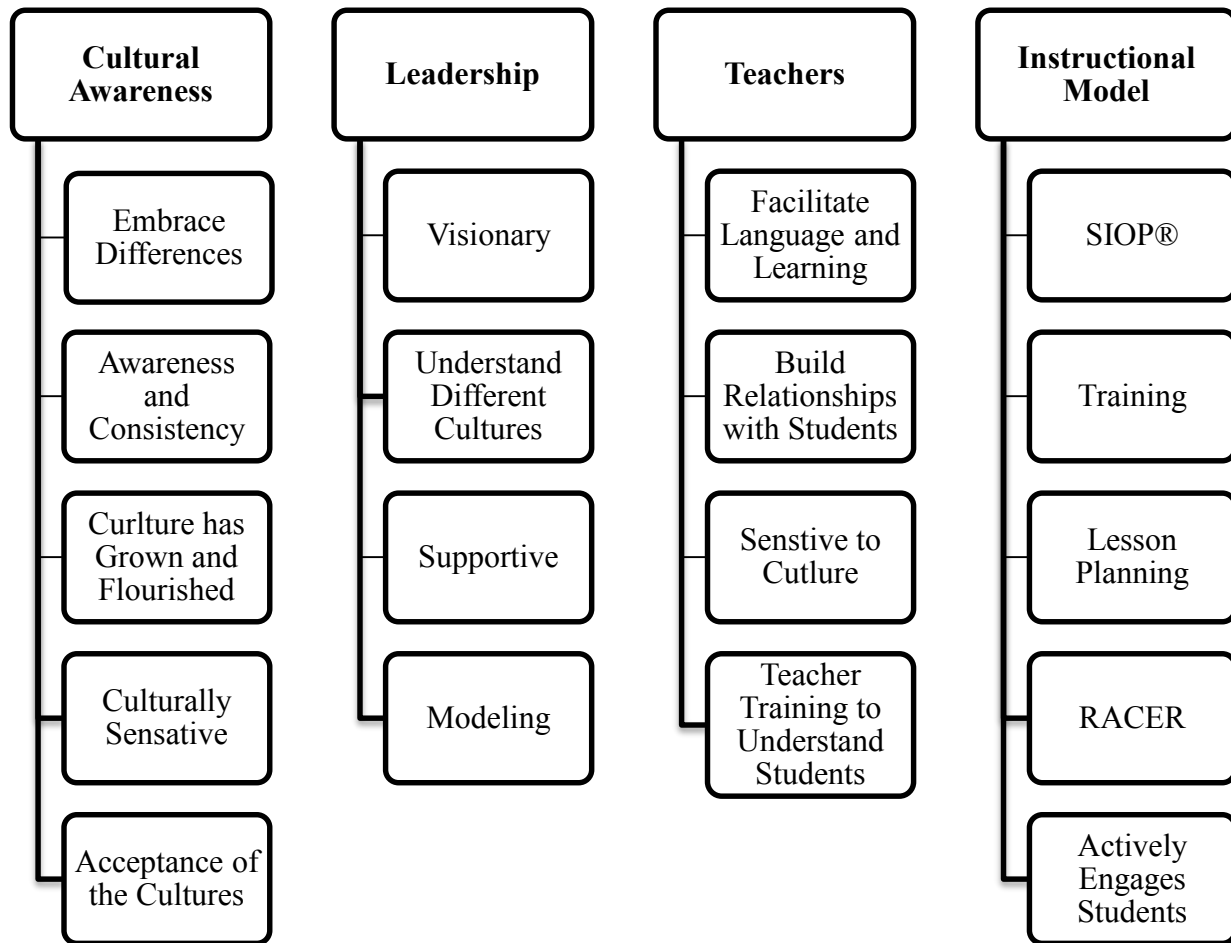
Cultural Awareness

Embrace Differences

Awareness and Consistency

Curlture has Grown and Flourished

Culturally Sensative

Acceptance of the Cultures

Leadership

Visionary

Understand Different Cultures

Supportive

Modeling

Teachers

Facilitate Language and Learning

Build Relationships with Students

Senstive to Cutlure

Teacher Training to Understand Students

Instructional Model

SIOP®

Training

Lesson Planning

RACER

Actively Engages Students